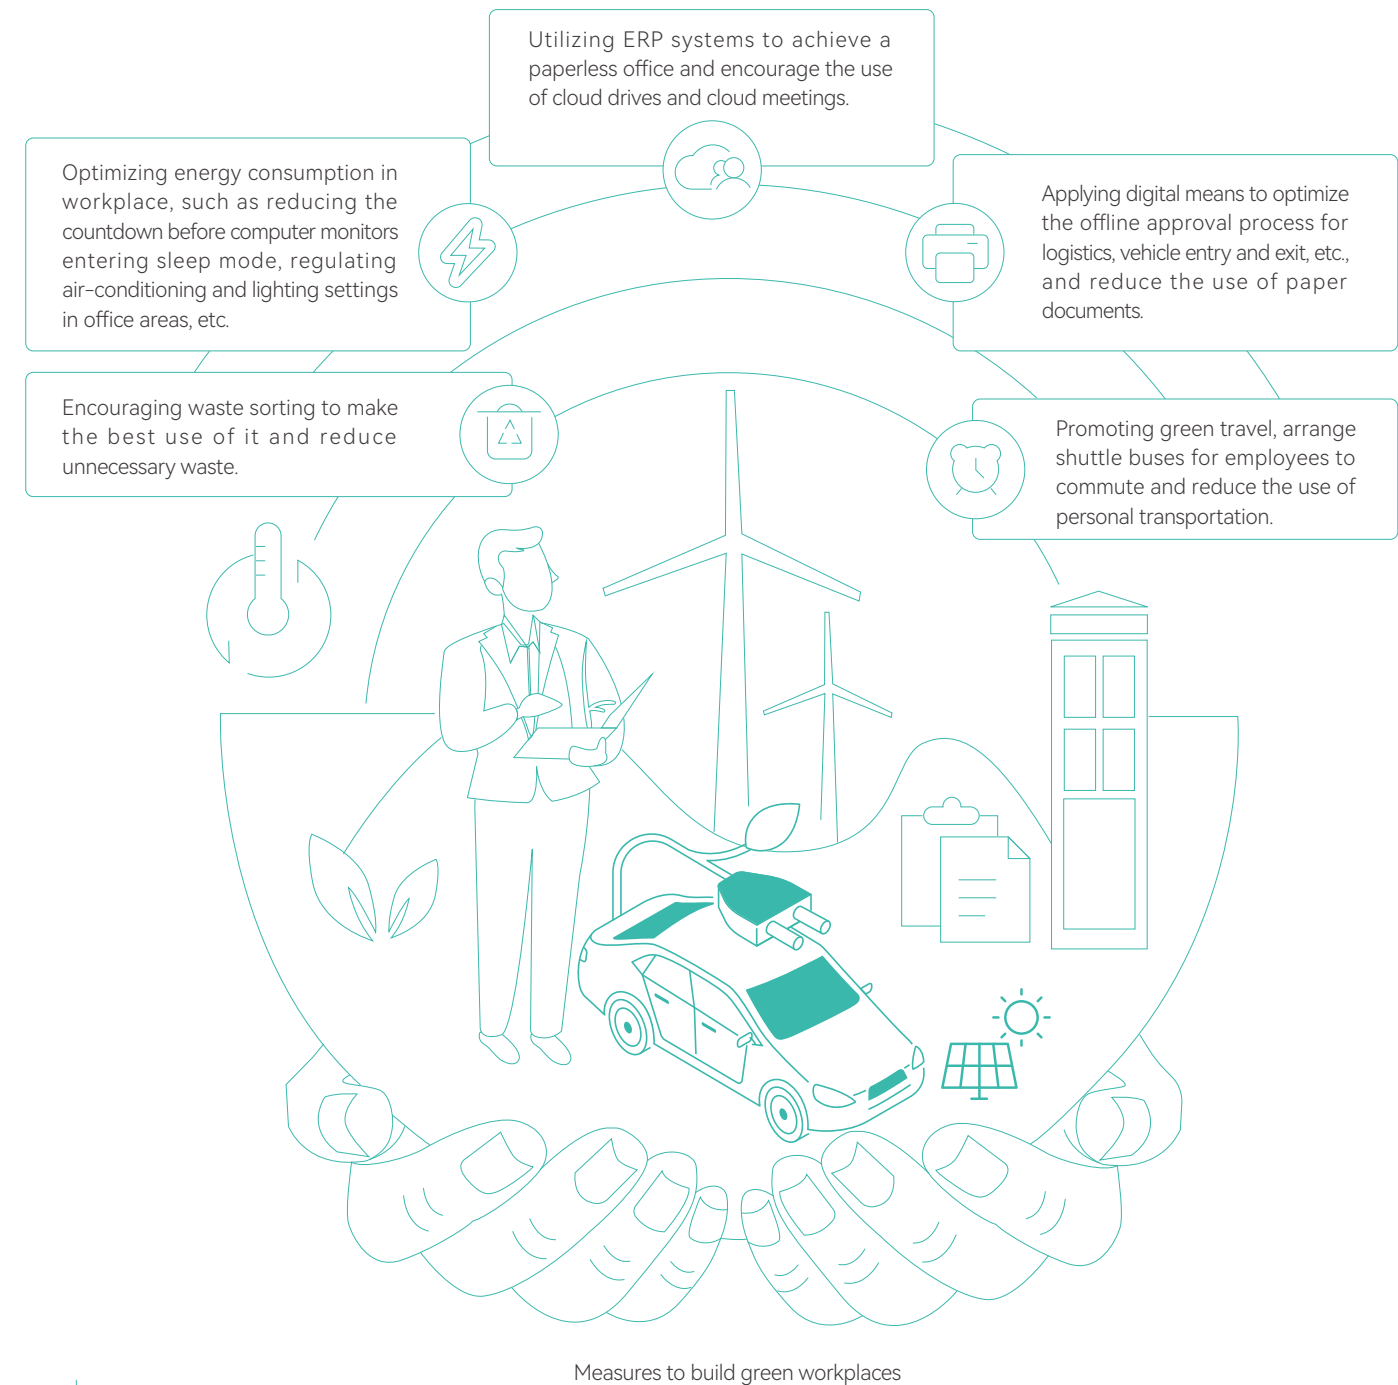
Utilizing ERP systems to achieve a paperless office and encourage the use of cloud drives and cloud meetings.

Optimizing energy consumption in workplace, such as reducing the countdown before computer monitors entering sleep mode, regulating air-conditioning and lighting settings in office areas, etc.

Applying digital means to optimize the offline approval process for logistics, vehicle entry and exit, etc., and reduce the use of paper documents.

Encouraging waste sorting to make the best use of it and reduce unnecessary waste.

Promoting green travel, arrange shuttle buses for employees to commute and reduce the use of personal transportation.

Measures to build green workplaces